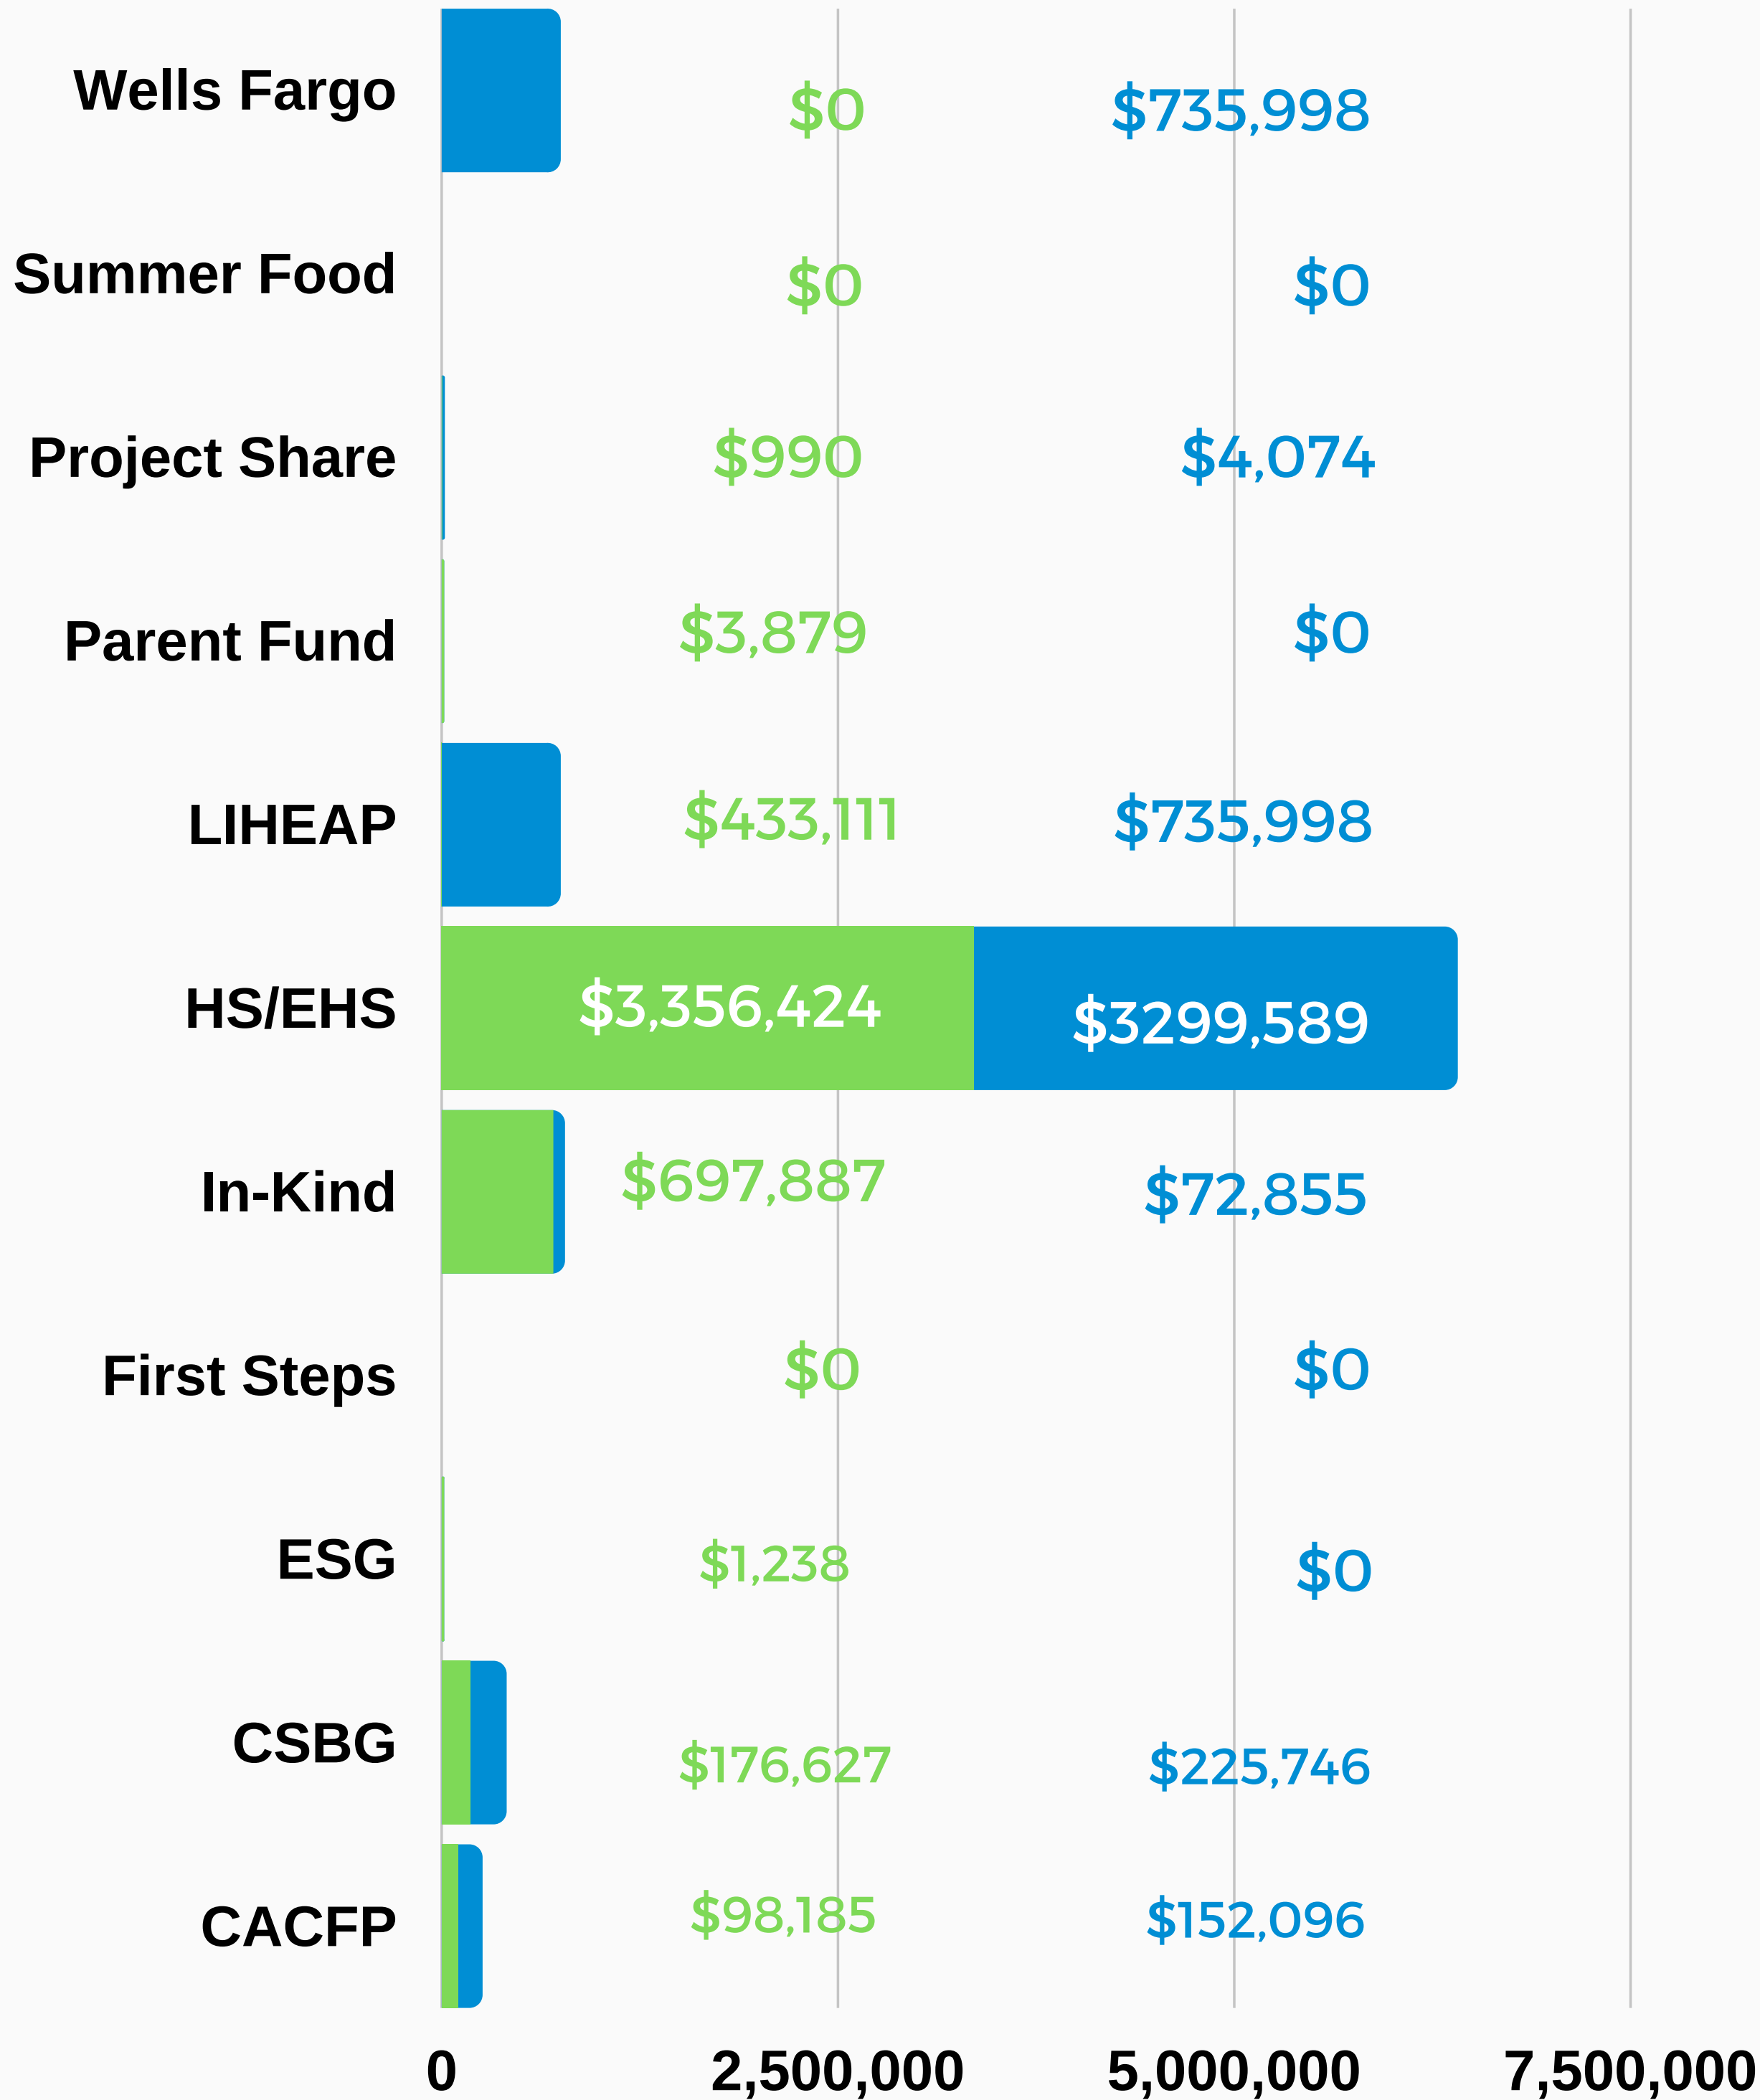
Wells Fargo $0 $735,998

Summer Food $0 $0

Project Share $990 $4,074

Parent Fund $3,879 $0

LIHEAP $433,111 $735,998

HS/EHS $3,356,424 $3299,589

In-Kind $697,887 $72,855

First Steps $0 $0

ESG $1,238 $0

CSBG $176,627 $225,746

CACFP $98,185 $152,096

0 2,500,000 5,000,000 7,500,000